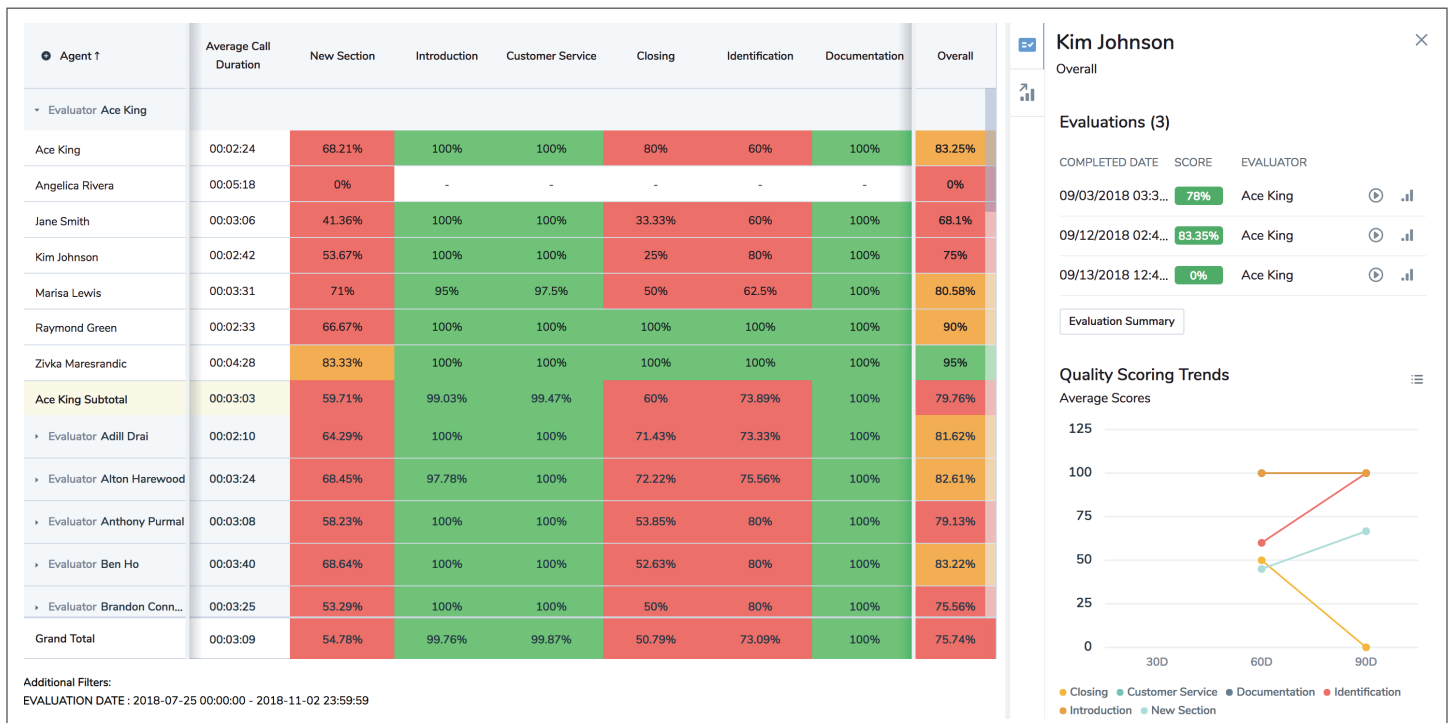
| Agent ↑ | Average Call Duration | New Section | Introduction | Customer Service | Closing | Identification | Documentation | Overall |
|---|---|---|---|---|---|---|---|---|
| Evaluator Ace King | | | | | | | | |
| Ace King | 00:02:24 | 68.21% | 100% | 100% | 80% | 60% | 100% | 83.25% |
| Angelica Rivera | 00:05:18 | 0% | - | - | - | - | - | 0% |
| Jane Smith | 00:03:06 | 41.36% | 100% | 100% | 33.33% | 60% | 100% | 68.1% |
| Kim Johnson | 00:02:42 | 53.67% | 100% | 100% | 25% | 80% | 100% | 75% |
| Marisa Lewis | 00:03:31 | 71% | 95% | 97.5% | 50% | 62.5% | 100% | 80.58% |
| Raymond Green | 00:02:33 | 66.67% | 100% | 100% | 100% | 100% | 100% | 90% |
| Zivka Maresrandic | 00:04:28 | 83.33% | 100% | 100% | 100% | 100% | 100% | 95% |
| Ace King Subtotal | 00:03:03 | 59.71% | 99.03% | 99.47% | 60% | 73.89% | 100% | 79.76% |
| Evaluator Adill Drai | 00:02:10 | 64.29% | 100% | 100% | 71.43% | 73.33% | 100% | 81.62% |
| Evaluator Alton Harewood | 00:03:24 | 68.45% | 97.78% | 100% | 72.22% | 75.56% | 100% | 82.61% |
| Evaluator Anthony Purmal | 00:03:08 | 58.23% | 100% | 100% | 53.85% | 80% | 100% | 79.13% |
| Evaluator Ben Ho | 00:03:40 | 68.64% | 100% | 100% | 52.63% | 80% | 100% | 83.22% |
| Evaluator Brandon Conn... | 00:03:25 | 53.29% | 100% | 100% | 50% | 80% | 100% | 75.56% |
| Grand Total | 00:03:09 | 54.78% | 99.76% | 99.87% | 50.79% | 73.09% | 100% | 75.74% |

Additional Filters:
EVALUATION DATE : 2018-07-25 00:00:00 - 2018-11-02 23:59:59

Kim Johnson
Overall

Evaluations (3)

| COMPLETED DATE | SCORE | EVALUATOR |
|---|---|---|
| 09/03/2018 03:3... | 78% | Ace King |
| 09/12/2018 02:4... | 83.35% | Ace King |
| 09/13/2018 12:4... | 0% | Ace King |

Evaluation Summary

Quality Scoring Trends
Average Scores

125
100
75
50
25
0
30D 60D 90D

Closing Customer Service Documentation Identification Introduction New Section